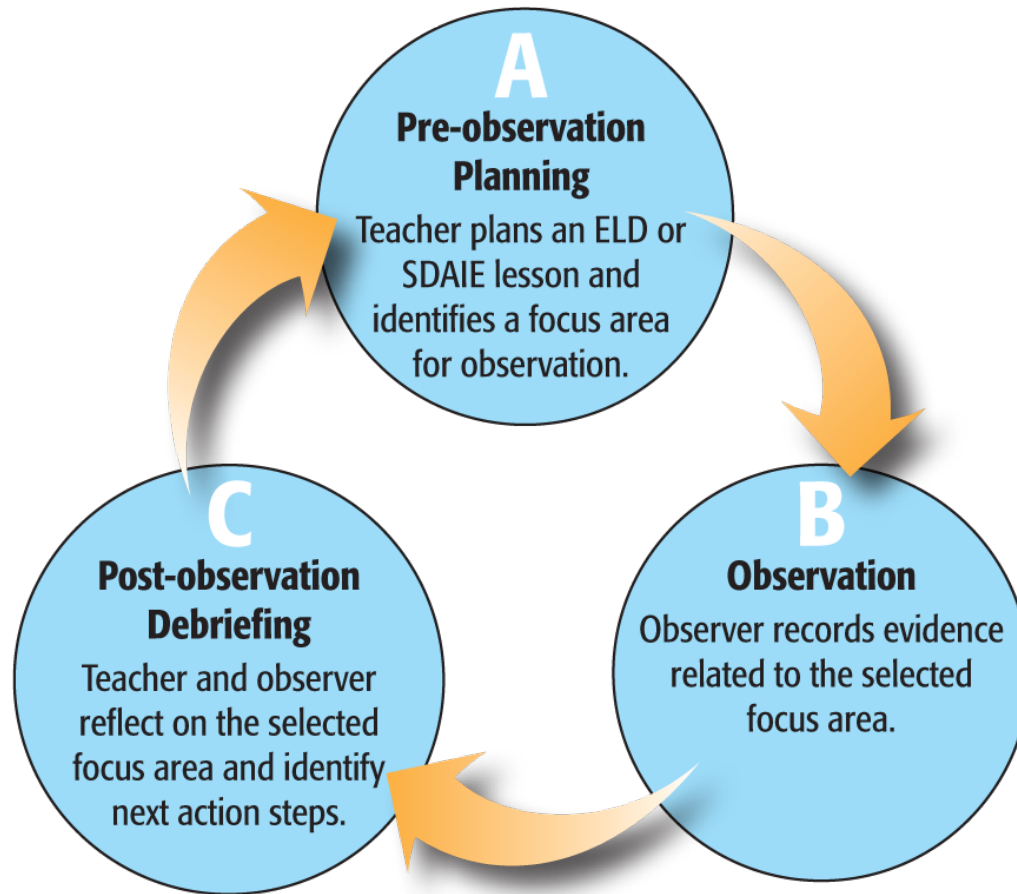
A
Pre-observation Planning
Teacher plans an ELD or SDAIE lesson and identifies a focus area for observation.

B
Observation
Observer records evidence related to the selected focus area.

C
Post-observation Debriefing
Teacher and observer reflect on the selected focus area and identify next action steps.